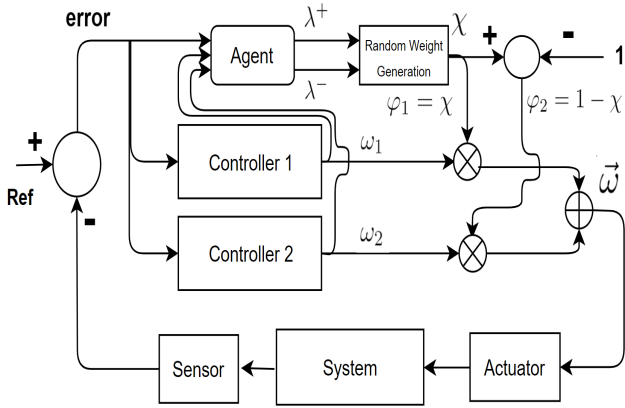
error

Agent

$\lambda^+$

$\lambda^-$

Random Weight Generation

$\chi$

+

-

1

$\varphi_1 = \chi$

$\varphi_2 = 1 - \chi$

+

Ref

-

Controller 1

$\omega_1$

Controller 2

$\omega_2$

$\vec{\omega}$

Sensor

System

Actuator